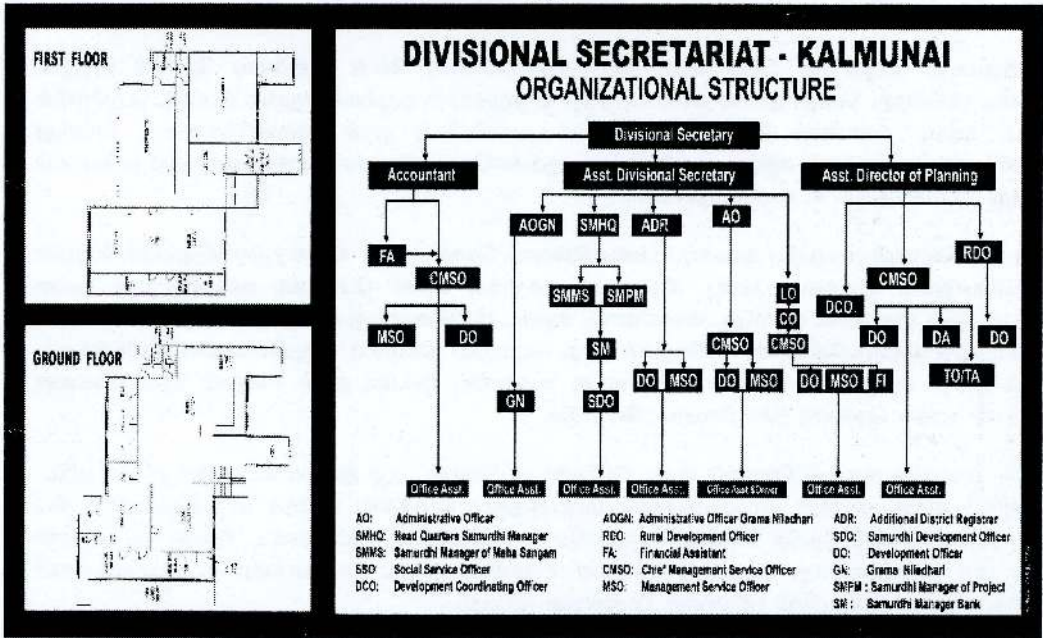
FIRST FLOOR

GROUND FLOOR

DIVISIONAL SECRETARIAT - KALMUNAI
ORGANIZATIONAL STRUCTURE

Divisional Secretary

Accountant

Asst. Divisional Secretary

Asst. Director of Planning

FA

CMSO

MSO

DO

AOGN

SMHQ

ADR

AO

SMMS

SMPM

SM

GN

SDO

DO

MSO

LO

CO

CMSO

CMSO

DO

MSO

DO

MSO

FI

DCO.

CMSO

RDO

DO

DA

DO

TO/TA

Office Asst.

Office Asst.

Office Asst.

Office Asst.

Office Asst & Driver

Office Asst.

Office Asst.

AO: Administrative Officer
SMHQ: Head Quarters Samurdhi Manager
SMMS: Samurdhi Manager of Maha Sangam
SSO: Social Service Officer
DCO: Development Coordinating Officer
AOGN: Administrative Officer Grama Niladhari
RDO: Rural Development Officer
FA: Financial Assistant
CMSO: Chief Management Service Officer
MSO: Management Service Officer
ADR: Additional District Registrar
SDO: Samurdhi Development Officer
DO: Development Officer
GN: Grama Niladhari
SMPM: Samurdhi Manager of Project
SM: Samurdhi Manager Bank